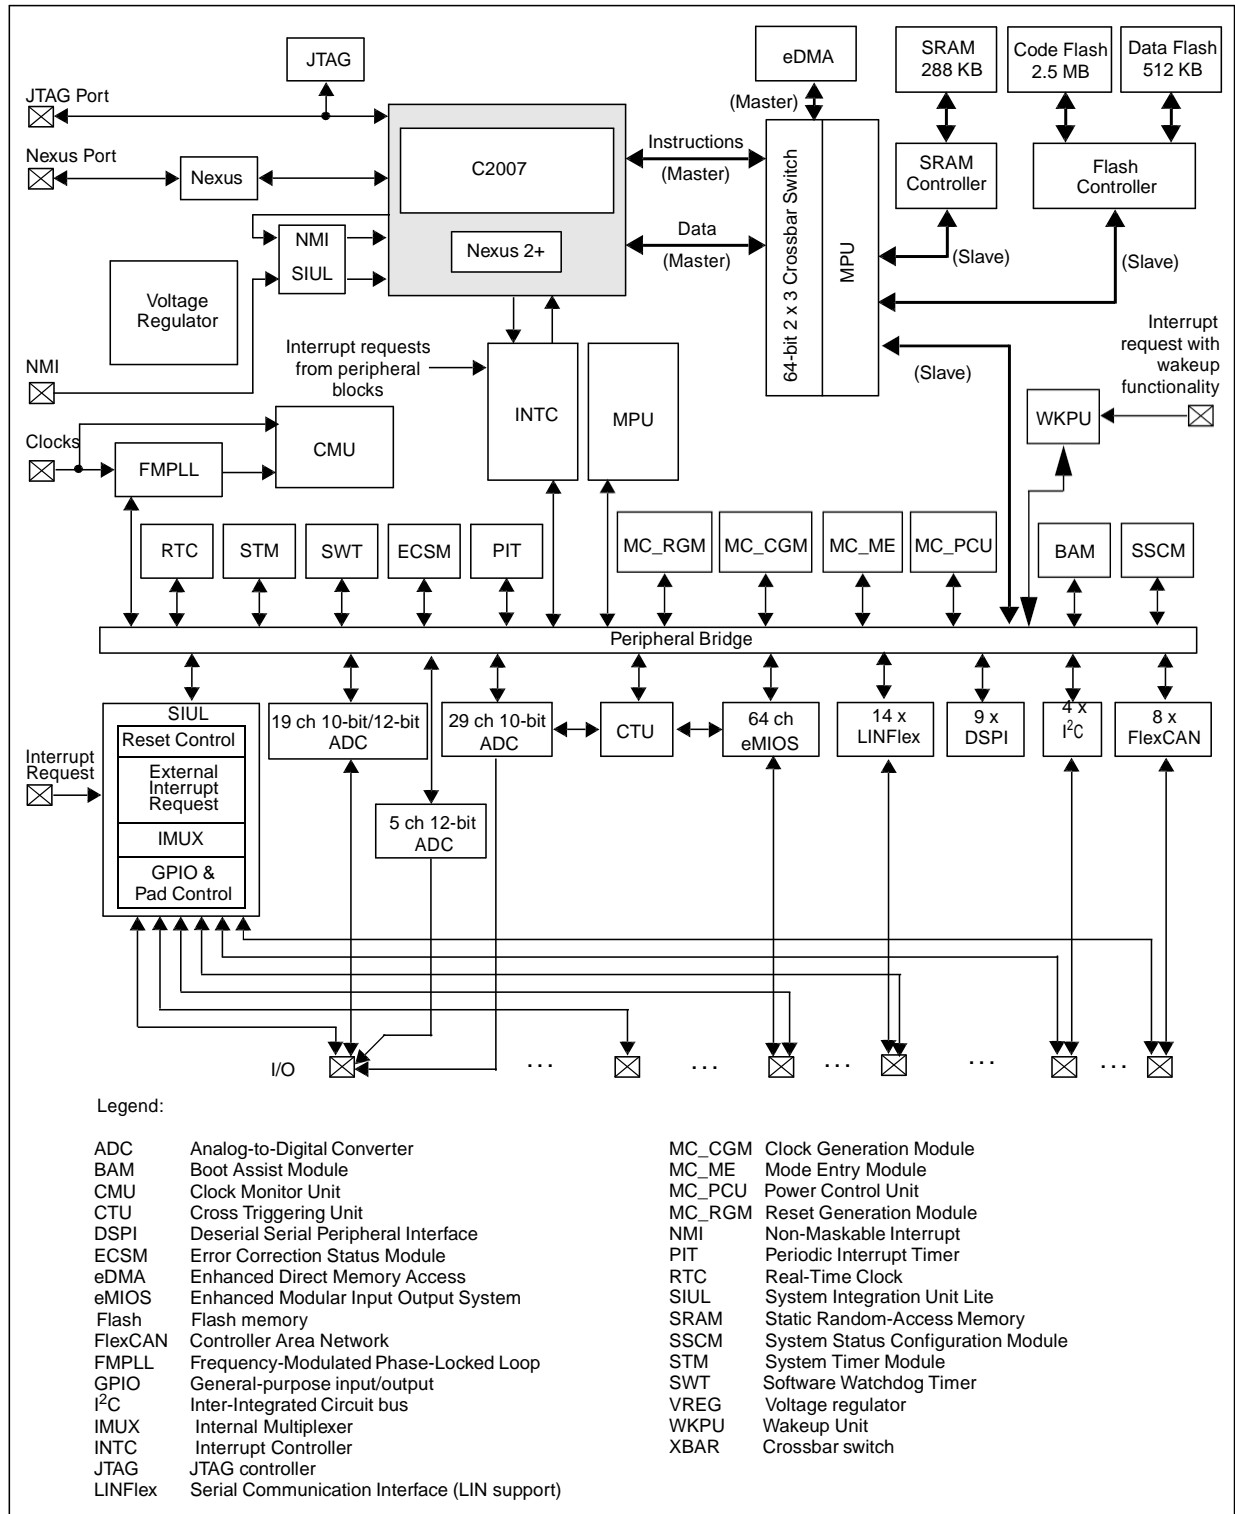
JTAG

JTAG Port

Nexus Port

Nexus

NMI

SIUL

Voltage Regulator

NMI

C2007

Nexus 2+

Instructions (Master)

Data (Master)

eDMA

(Master)

64-bit 2 x 3 Crossbar Switch

MPU

SRAM 288 KB

Code Flash 2.5 MB

Data Flash 512 KB

SRAM Controller

Flash Controller

(Slave)

(Slave)

(Slave)

Interrupt request with wakeup functionality

WKPU

Interrupt requests from peripheral blocks

INTC

MPU

Clocks

FMPLL

CMU

RTC

STM

SWT

ECSM

PIT

MC_RGM

MC_CGM

MC_ME

MC_PCU

BAM

SSCM

Peripheral Bridge

SIUL

Reset Control

External Interrupt Request

IMUX

GPIO & Pad Control

Interrupt Request

19 ch 10-bit/12-bit ADC

5 ch 12-bit ADC

29 ch 10-bit ADC

CTU

64 ch eMIOS

14 x LINFlex

9 x DSPI

4 x $I^2C$

8 x FlexCAN

I/O

. . .

. . .

. . .

. . .

. . .

Legend:

ADC Analog-to-Digital Converter
BAM Boot Assist Module
CMU Clock Monitor Unit
CTU Cross Triggering Unit
DSPI Deserial Serial Peripheral Interface
ECSM Error Correction Status Module
eDMA Enhanced Direct Memory Access
eMIOS Enhanced Modular Input Output System
Flash Flash memory
FlexCAN Controller Area Network
FMPLL Frequency-Modulated Phase-Locked Loop
GPIO General-purpose input/output
$I^2C$ Inter-Integrated Circuit bus
IMUX Internal Multiplexer
INTC Interrupt Controller
JTAG JTAG controller
LINFlex Serial Communication Interface (LIN support)

MC_CGM Clock Generation Module
MC_ME Mode Entry Module
MC_PCU Power Control Unit
MC_RGM Reset Generation Module
NMI Non-Maskable Interrupt
PIT Periodic Interrupt Timer
RTC Real-Time Clock
SIUL System Integration Unit Lite
SRAM Static Random-Access Memory
SSCM System Status Configuration Module
STM System Timer Module
SWT Software Watchdog Timer
VREG Voltage regulator
WKPU Wakeup Unit
XBAR Crossbar switch